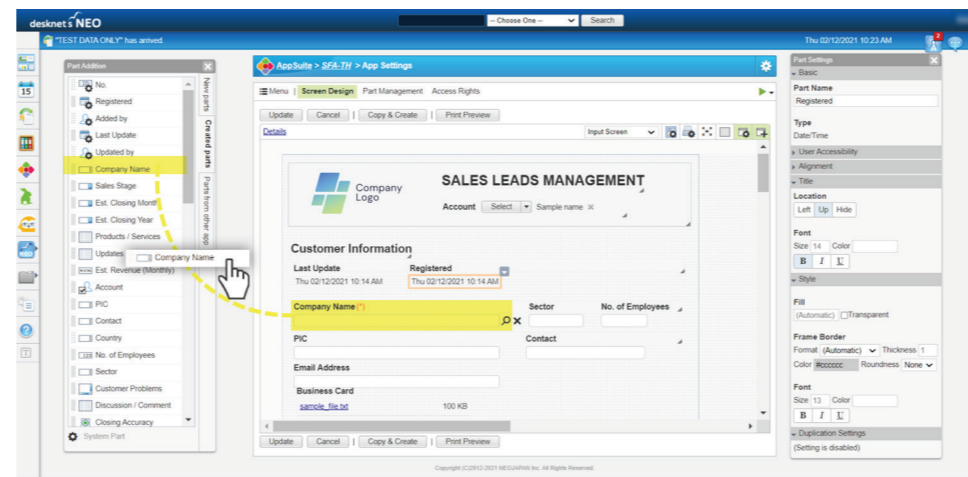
desknet's NEO
-- Choose One -- Search
Thu 02/12/2021 10:23 AM
"TEST DATA ONLY" has arrived.
2
15

Part Addition
No.
Registered
Added by
Last Update
Updated by
Company Name
Sales Stage
Est. Closing Month
Est. Closing Year
Products / Services
Updates
Est. Revenue (Monthly)
Account
PIC
Contact
Country
No. of Employees
Sector
Customer Problems
Discussion / Comment
Closing Accuracy
System Part
New parts
Created parts
Parts from other app
Company Name

AppSuite > SFA-TH > App Settings
Menu | Screen Design Part Management Access Rights
Update Cancel | Copy & Create | Print Preview
Details
Input Screen
Company Logo
SALES LEADS MANAGEMENT
Account Select Sample name
Customer Information
Last Update
Thu 02/12/2021 10:14 AM
Registered
Thu 02/12/2021 10:14 AM
Company Name (*)
Sector
No. of Employees
PIC
Contact
Email Address
Business Card
sample_file.txt
100 KB
Update Cancel | Copy & Create | Print Preview
Copyright (C)2012-2021 NEOJAPAN Inc. All Rights Reserved.

Part Settings
Basic
Part Name
Registered
Type
Date/Time
User Accessibility
Alignment
Title
Location
Left Up Hide
Font
Size 14 Color
B I U
Style
Fill
(Automatic) Transparent
Frame Border
Format (Automatic) Thickness 1
Color #cccccc Roundness None
Font
Size 13 Color
B I U
Duplication Settings
(Setting is disabled)